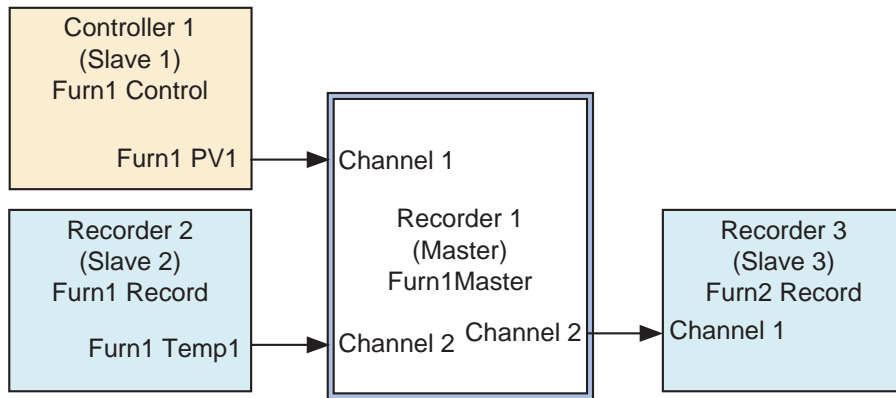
Controller 1
(Slave 1)
Furn1 Control

Furn1 PV1

Recorder 2
(Slave 2)
Furn1 Record

Furn1 Temp1

Channel 1

Recorder 1
(Master)
Furn1Master

Channel 2

Channel 2

Recorder 3
(Slave 3)
Furn2 Record

Channel 1